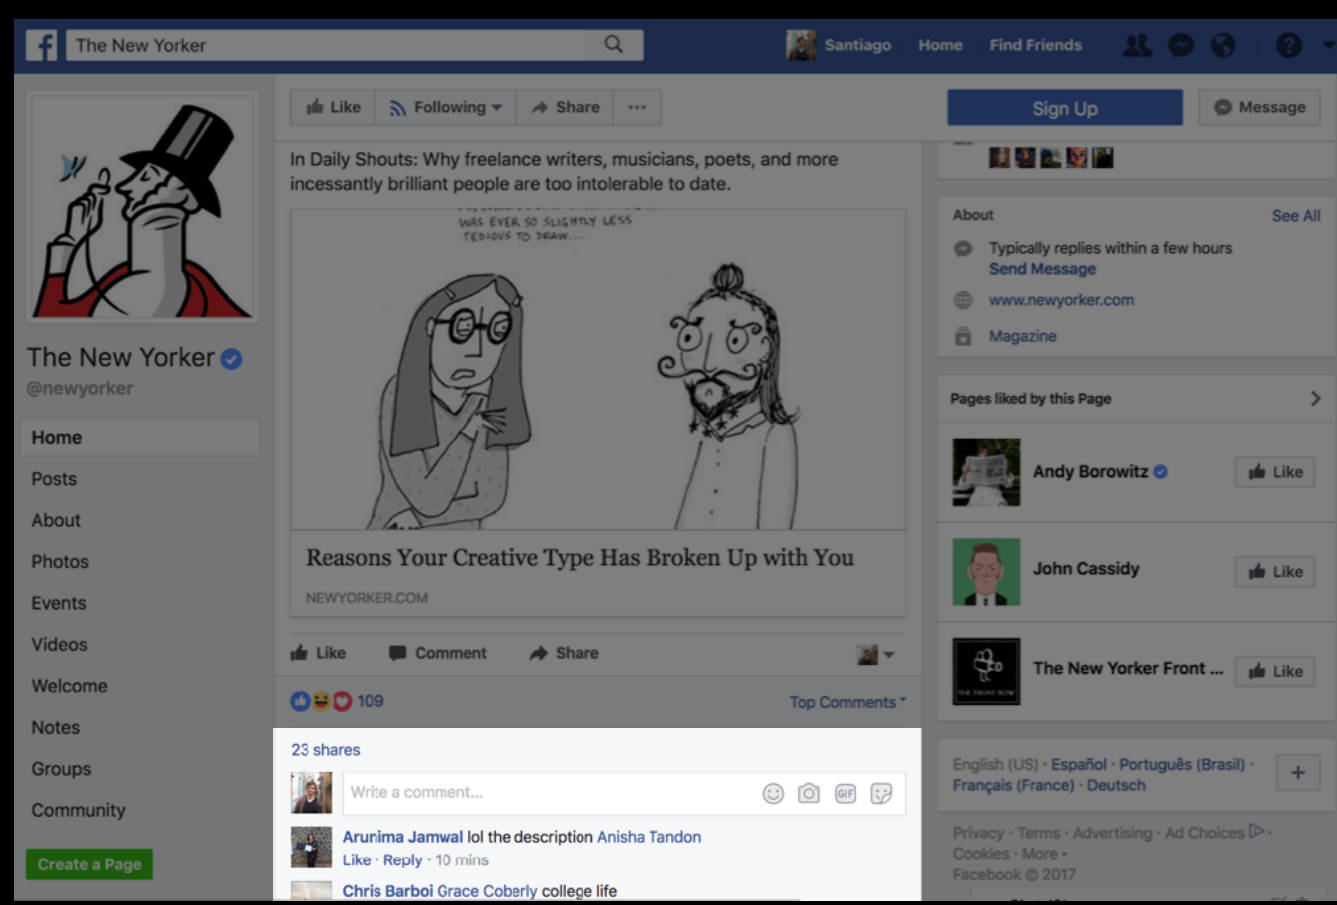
The New Yorker

Santiago Home Find Friends

Like Following Share ···

Sign Up Message

The New Yorker
@newyorker

Home
Posts
About
Photos
Events
Videos
Welcome
Notes
Groups
Community

Create a Page

In Daily Shouts: Why freelance writers, musicians, poets, and more incessantly brilliant people are too intolerable to date.

WAS EVER SO SLIGHTLY LESS TEDIOUS TO DRAW...

Reasons Your Creative Type Has Broken Up with You

NEWYORKER.COM

Like Comment Share

109

Top Comments

23 shares

Write a comment...

Arunima Jamwal lol the description Anisha Tandon
Like · Reply · 10 mins

Chris Barboi Grace Coberly college life

About
See All
Typically replies within a few hours
Send Message
www.newyorker.com
Magazine

Pages liked by this Page

Andy Borowitz Like
John Cassidy Like
The New Yorker Front ... Like

English (US) · Español · Português (Brasil) · Français (France) · Deutsch

Privacy · Terms · Advertising · Ad Choices · Cookies · More
Facebook © 2017